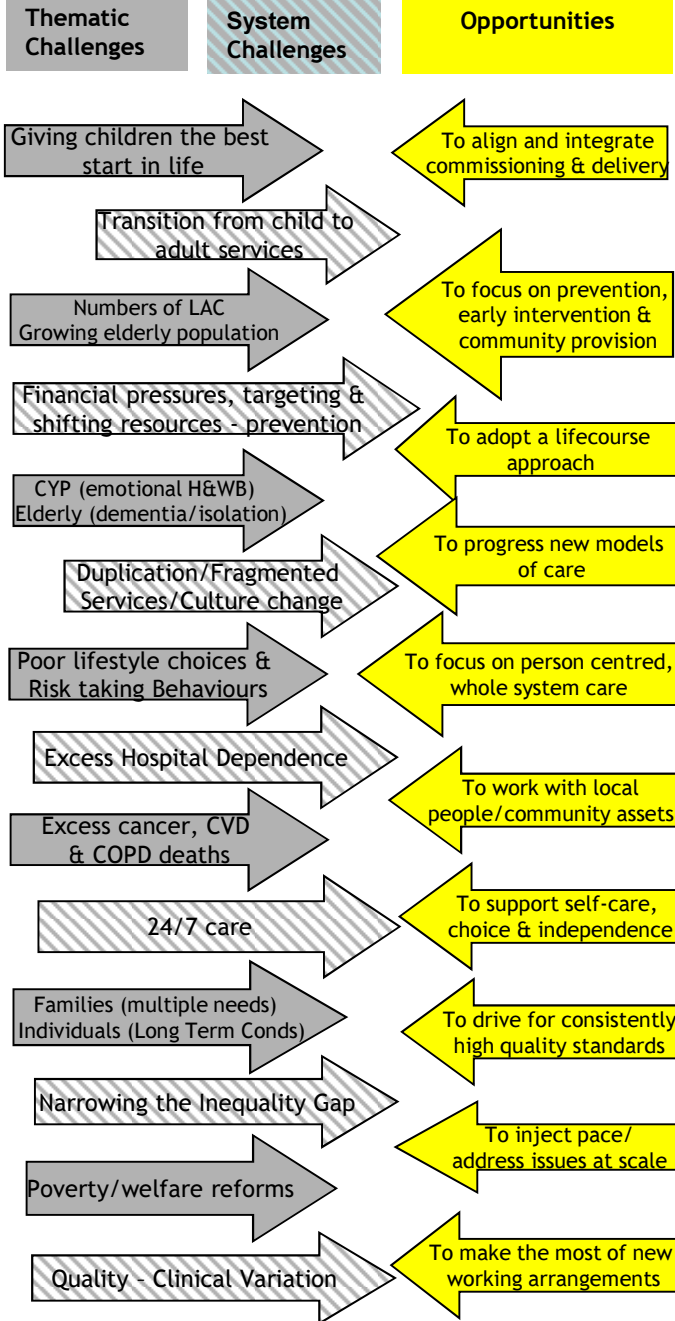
Thematic Challenges

System Challenges

Opportunities

Giving children the best start in life

To align and integrate commissioning & delivery

Transition from child to adult services

Numbers of LAC Growing elderly population

To focus on prevention, early intervention & community provision

Financial pressures, targeting & shifting resources - prevention

To adopt a lifecourse approach

CYP (emotional H&WB) Elderly (dementia/isolation)

To progress new models of care

Duplication/Fragmented Services/Culture change

Poor lifestyle choices & Risk taking Behaviours

To focus on person centred, whole system care

Excess Hospital Dependence

To work with local people/community assets

Excess cancer, CVD & COPD deaths

24/7 care

To support self-care, choice & independence

Families (multiple needs) Individuals (Long Term Conds)

To drive for consistently high quality standards

Narrowing the Inequality Gap

To inject pace/ address issues at scale

Poverty/welfare reforms

Quality - Clinical Variation

To make the most of new working arrangements